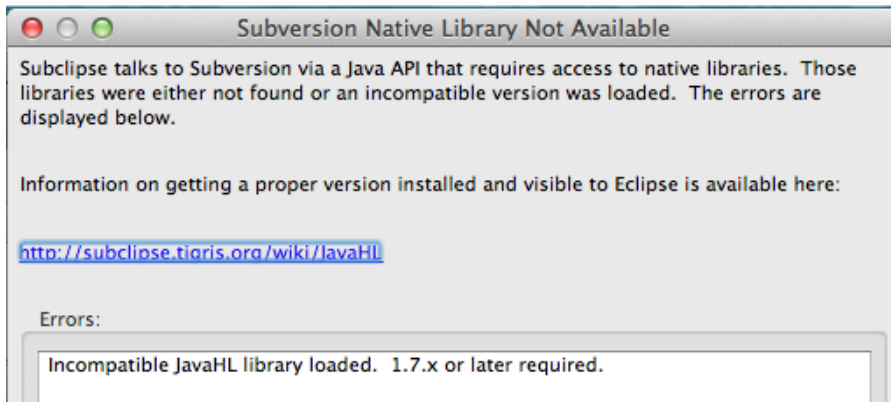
Subversion Native Library Not Available

Subclipse talks to Subversion via a Java API that requires access to native libraries. Those libraries were either not found or an incompatible version was loaded. The errors are displayed below.

Information on getting a proper version installed and visible to Eclipse is available here:

http://subclipse.tigris.org/wiki/JavaHL

Errors:

Incompatible JavaHL library loaded. 1.7.x or later required.